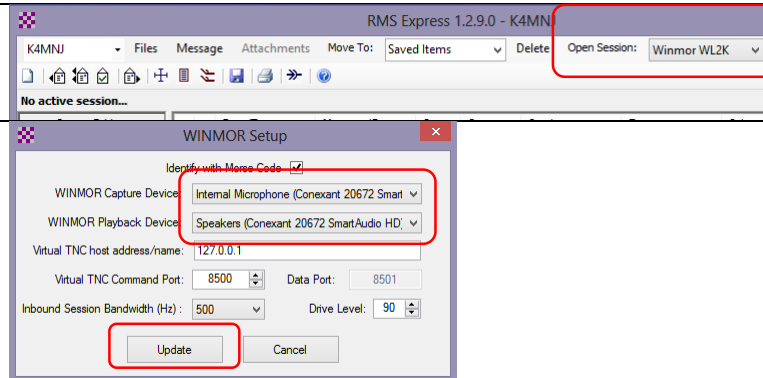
RMS Express 1.2.9.0 - K4MNJ

K4MNJ Files Message Attachments Move To: Saved Items Delete Open Session: Winmor WL2K

No active session...

WINMOR Setup

Identify with Morse Code ✓

WINMOR Capture Device Internal Microphone (Conexant 20672 Smart

WINMOR Playback Device Speakers (Conexant 20672 SmartAudio HD)

Virtual TNC host address/name: 127.0.0.1

Virtual TNC Command Port: 8500 Data Port: 8501

Inbound Session Bandwidth (Hz) : 500 Drive Level: 90

Update Cancel